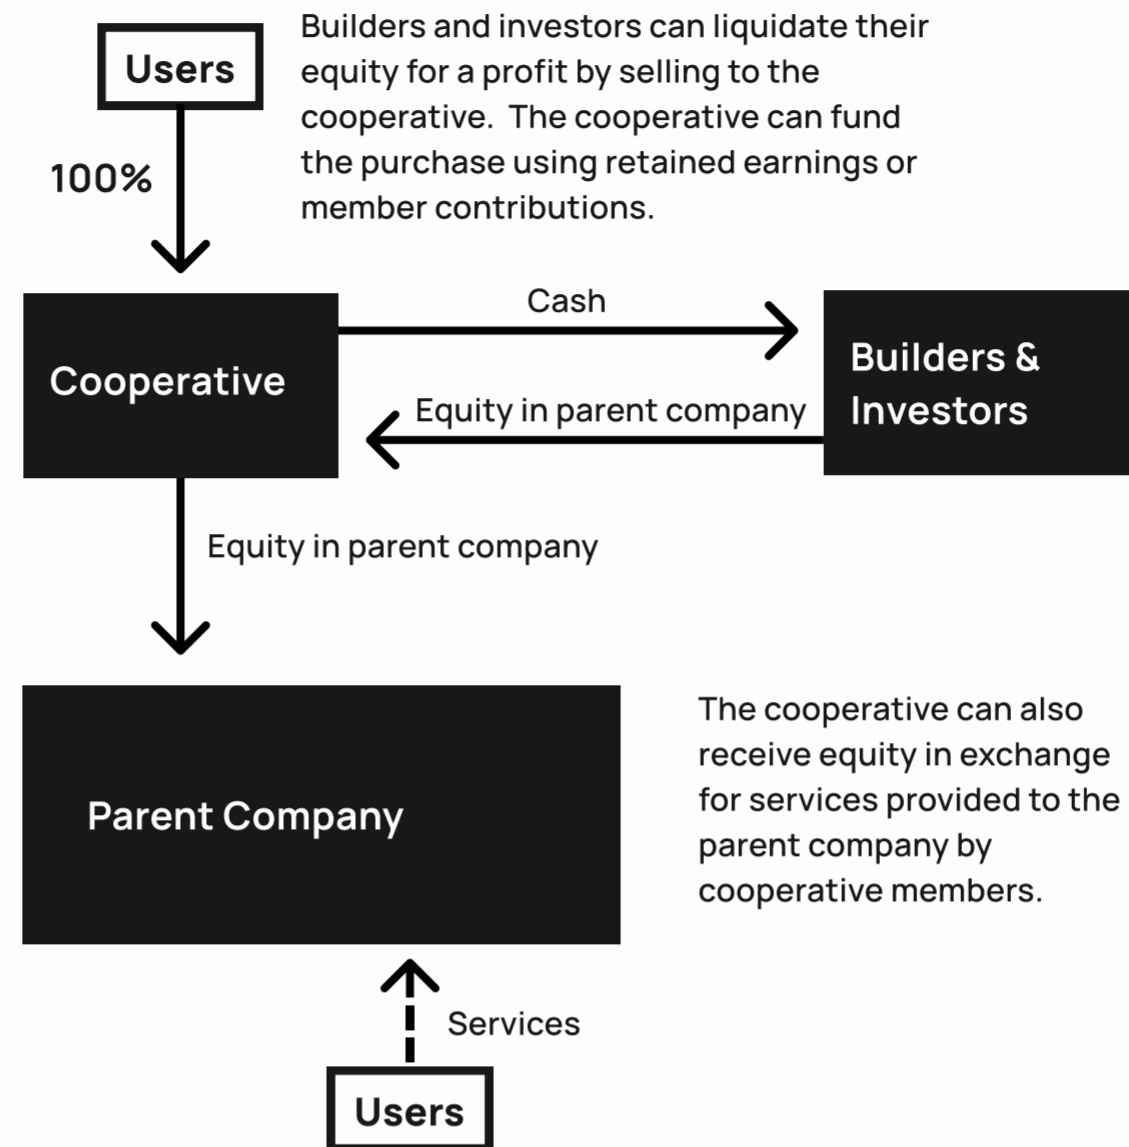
Users

100%

Builders and investors can liquidate their equity for a profit by selling to the cooperative. The cooperative can fund the purchase using retained earnings or member contributions.

Cooperative

Cash

Equity in parent company

Builders & Investors

Equity in parent company

Parent Company

The cooperative can also receive equity in exchange for services provided to the parent company by cooperative members.

Services

Users